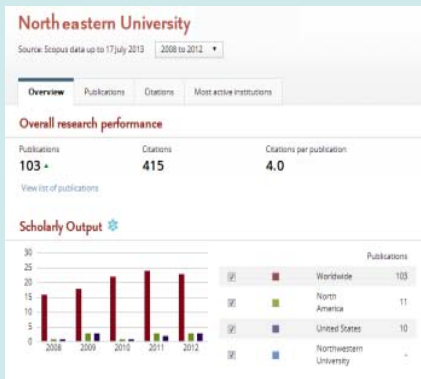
North eastern University

Source: Scopus data up to 17 July 2013 2008 to 2012 ▼

Overview Publications Citations Most active institutions

Overall research performance

Publications
103 ▲

Citations
415

Citations per publication
4.0

View list of publications

Scholarly Output

30
25
20
15
10
5
0
2008 2009 2010 2011 2012

Publications

| | | | |
|---|---|---|---|
| ☑ | ■ | Worldwide | 103 |
| ☑ | ■ | North America | 11 |
| ☑ | ■ | United States | 10 |
| ☑ | ■ | Northwestern University | - |